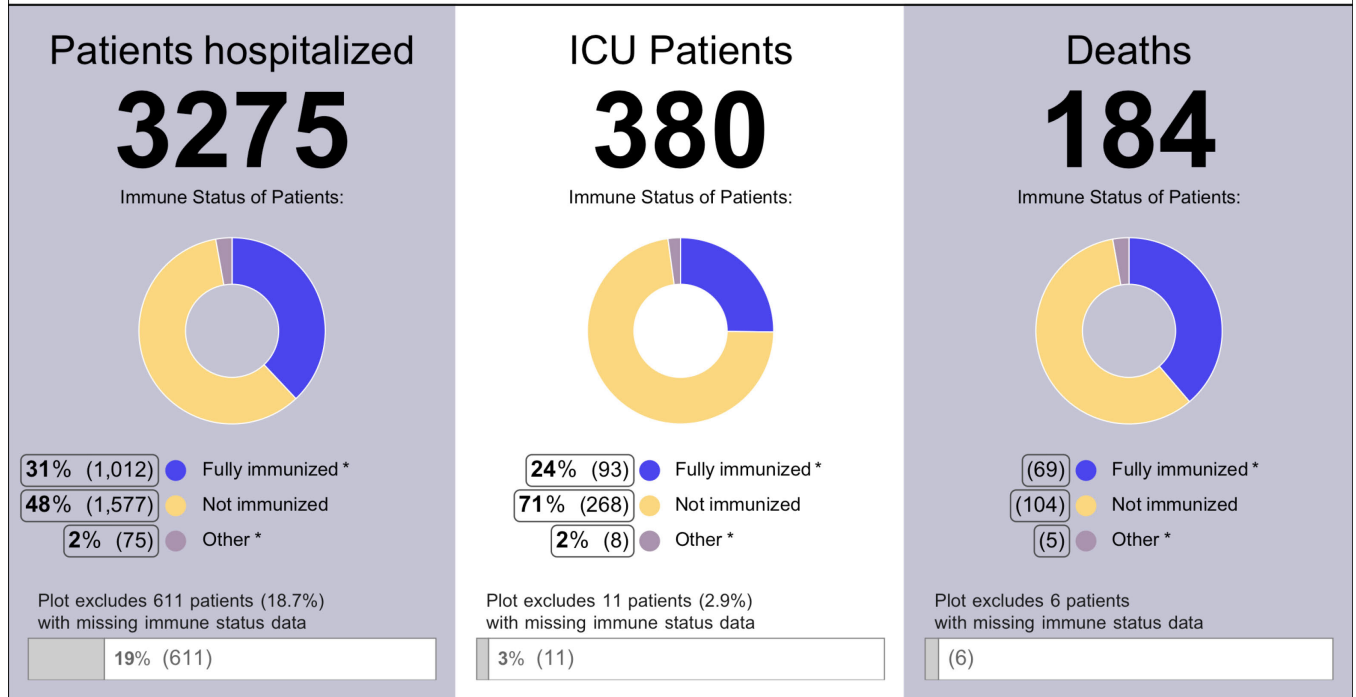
Patients hospitalized
3275
Immune Status of Patients:

31% (1,012) Fully immunized *
48% (1,577) Not immunized
2% (75) Other *

Plot excludes 611 patients (18.7%) with missing immune status data

19% (611)

ICU Patients
380
Immune Status of Patients:

24% (93) Fully immunized *
71% (268) Not immunized
2% (8) Other *

Plot excludes 11 patients (2.9%) with missing immune status data

3% (11)

Deaths
184
Immune Status of Patients:

(69) Fully immunized *
(104) Not immunized
(5) Other *

Plot excludes 6 patients with missing immune status data

(6)